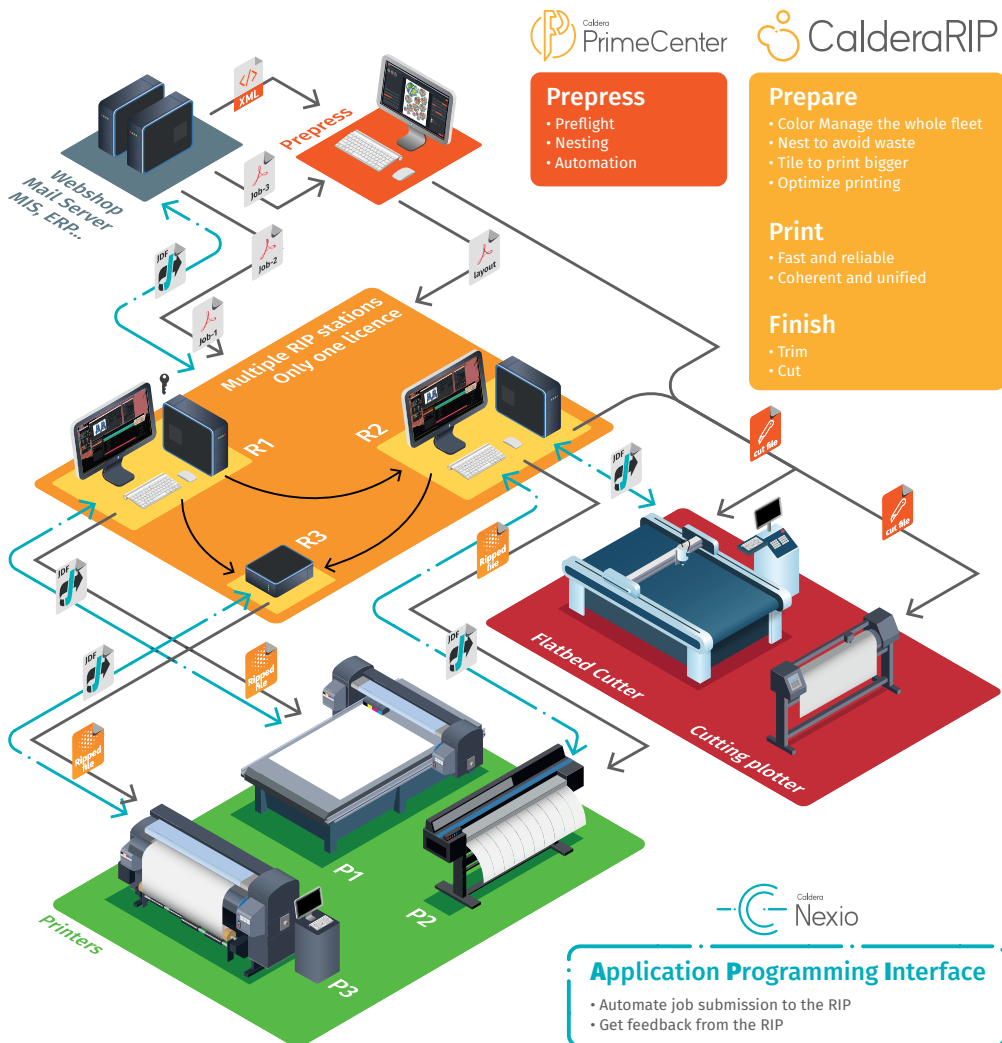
Caldera PrimeCenter

CalderaRIP

Prepress
• Preflight
• Nesting
• Automation

Prepare
• Color Manage the whole fleet
• Nest to avoid waste
• Tile to print bigger
• Optimize printing

Print
• Fast and reliable
• Coherent and unified

Finish
• Trim
• Cut

XML

Prepress

Webshop
Mail Server
MIS, ERP...

Job-3

JDF

Job-2

layout

Job-1

Multiple RIP stations
Only one licence

R1

R2

R3

cut file

cut file

JDF

JDF

Ripped file

JDF

Ripped file

JDF

Ripped file

JDF

Flatbed Cutter

Cutting plotter

P1

P2

P3

Printers

Caldera Nexio

Application Programming Interface
• Automate job submission to the RIP
• Get feedback from the RIP